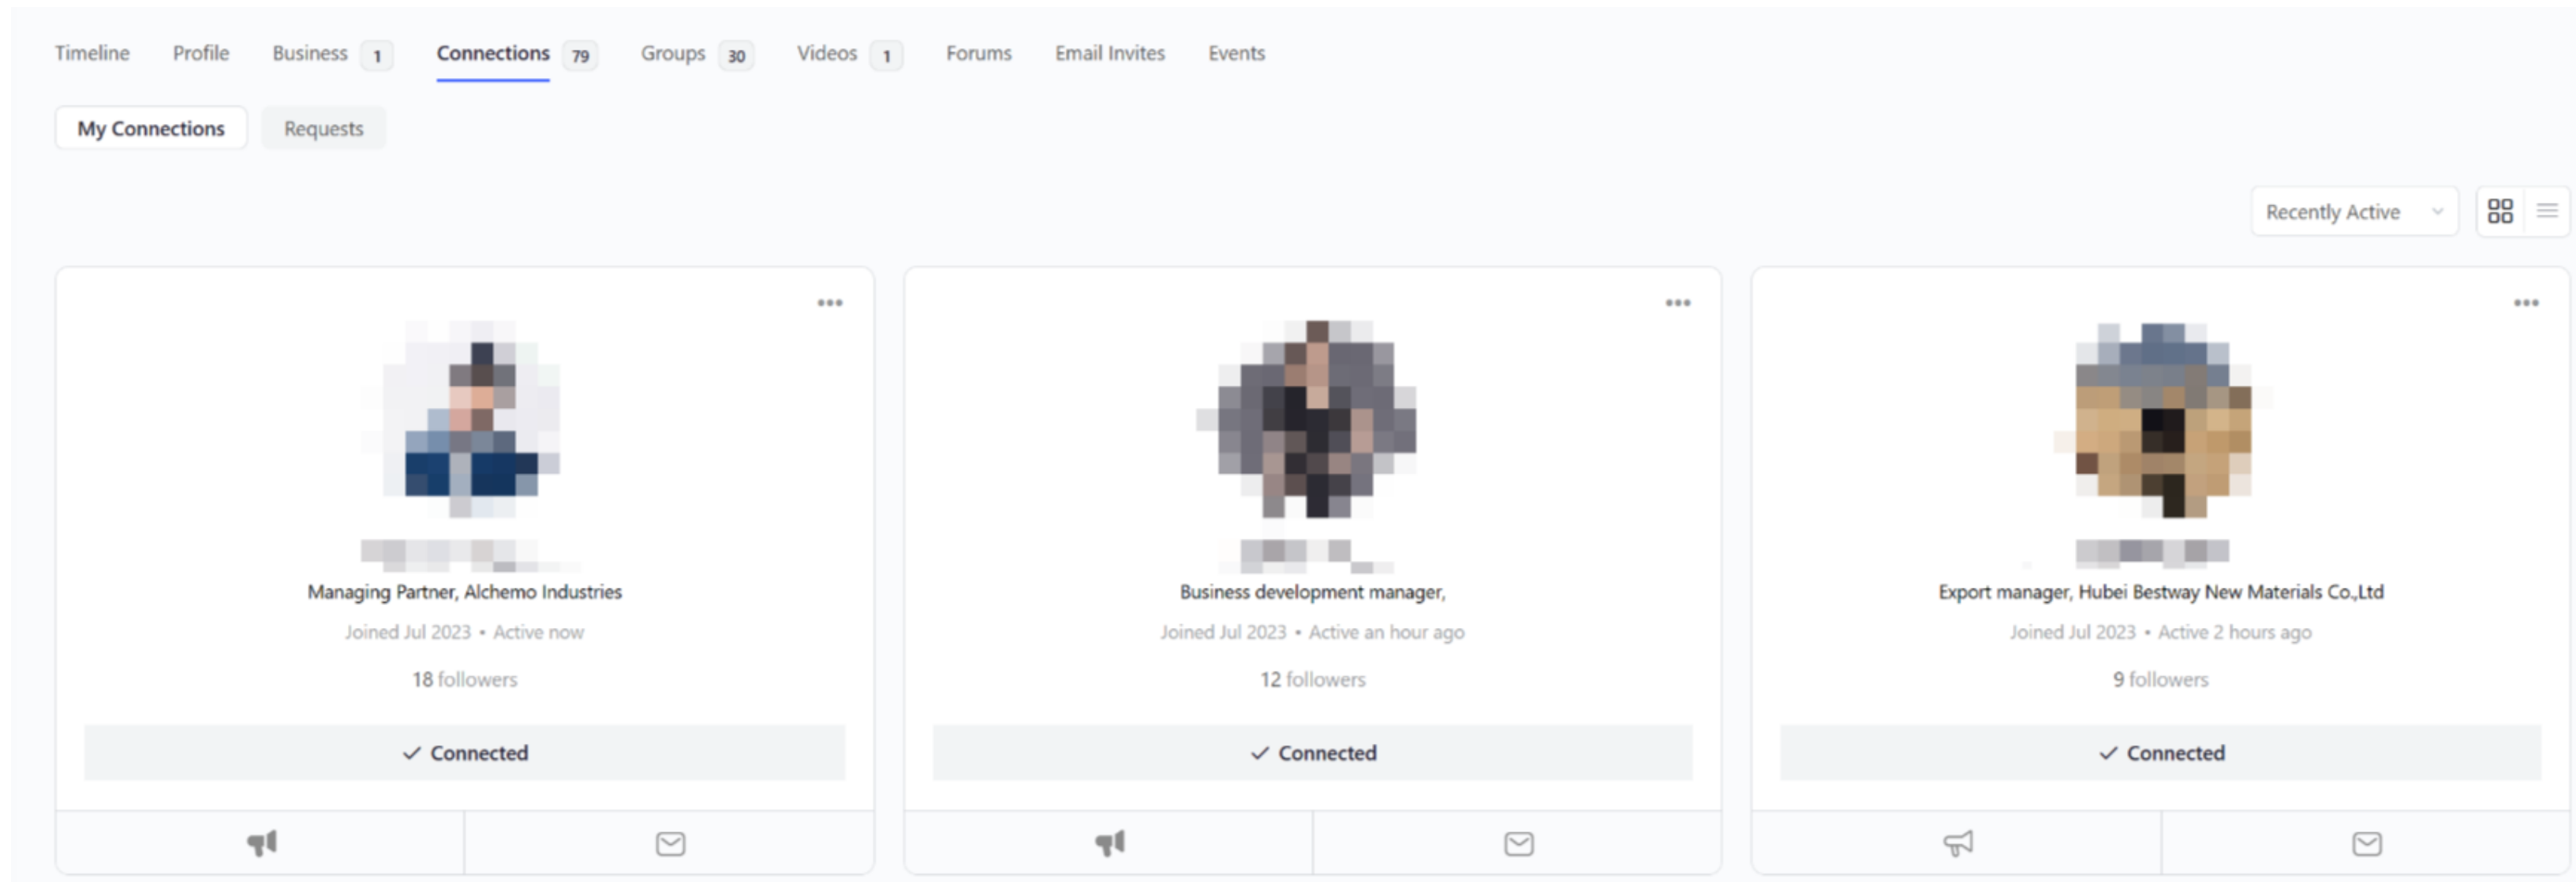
Timeline Profile Business 1 Connections 79 Groups 30 Videos 1 Forums Email Invites Events

My Connections Requests

Recently Active

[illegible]
Managing Partner, Alchemo Industries
Joined Jul 2023 • Active now
18 followers
✓ Connected

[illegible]
Business development manager,
Joined Jul 2023 • Active an hour ago
12 followers
✓ Connected

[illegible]
Export manager, Hubei Bestway New Materials Co.,Ltd
Joined Jul 2023 • Active 2 hours ago
9 followers
✓ Connected